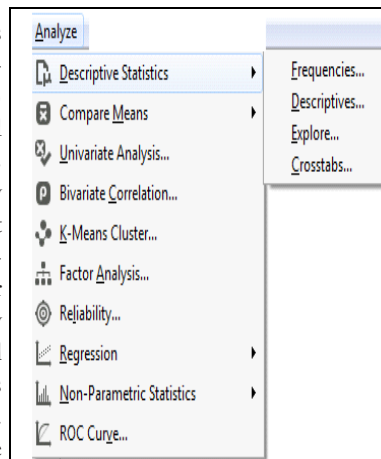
Analyze

Descriptive Statistics

Compare Means

Univariate Analysis...

Bivariate Correlation...

K-Means Cluster...

Factor Analysis...

Reliability...

Regression

Non-Parametric Statistics

ROC Curve...

Frequencies...

Descriptives...

Explore...

Crosstabs...